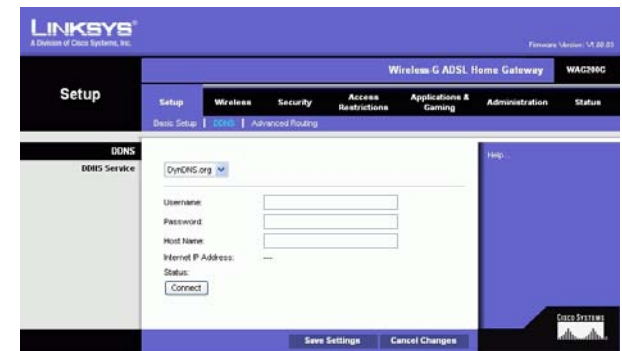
LINKSYS®
A Division of Cisco Systems, Inc.

Firmware Version: V1.00.03

Wireless-G ADSL Home Gateway WAG200G

Setup

Setup Wireless Security Access Restrictions Applications & Gaming Administration Status

Basic Setup | DDNS | Advanced Routing

DDNS
DDNS Service

DynDNS.org

Username:
Password:
Host Name:
Internet IP Address: ---
Status:
Connect

Help...

Cisco Systems

Save Settings Cancel Changes